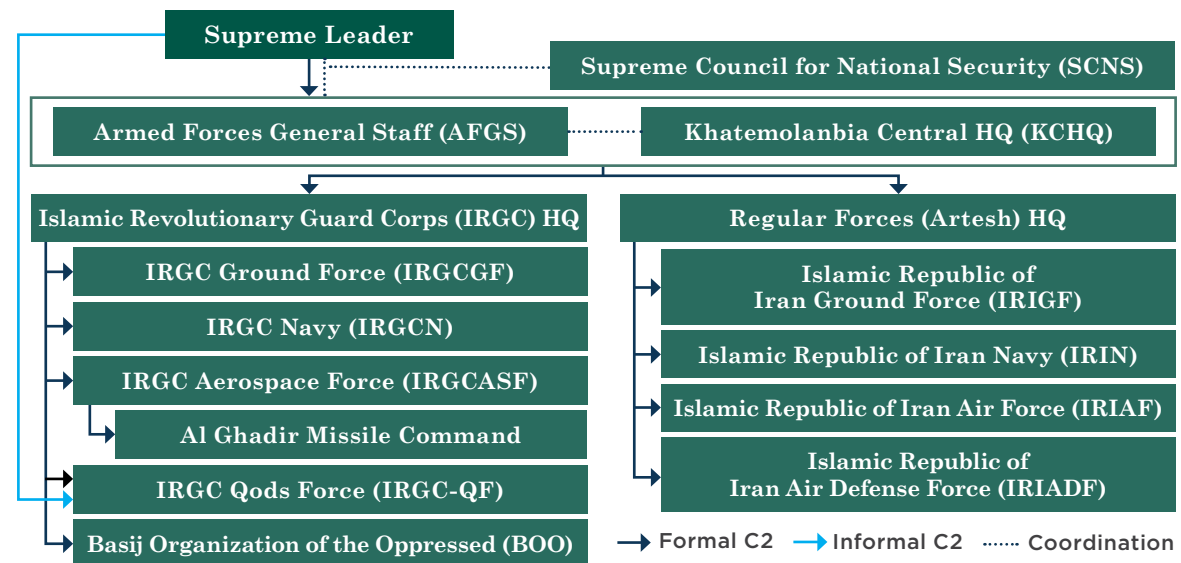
Supreme Leader

Supreme Council for National Security (SCNS)

Armed Forces General Staff (AFGS)

Khatemolanbia Central HQ (KCHQ)

Islamic Revolutionary Guard Corps (IRGC) HQ

IRGC Ground Force (IRGCGF)

IRGC Navy (IRGCN)

IRGC Aerospace Force (IRGCASF)

Al Ghadir Missile Command

IRGC Qods Force (IRGC-QF)

Basij Organization of the Oppressed (BOO)

Regular Forces (Artesh) HQ

Islamic Republic of Iran Ground Force (IRIGF)

Islamic Republic of Iran Navy (IRIN)

Islamic Republic of Iran Air Force (IRIAF)

Islamic Republic of Iran Air Defense Force (IRIADF)

Formal C2 Informal C2 Coordination